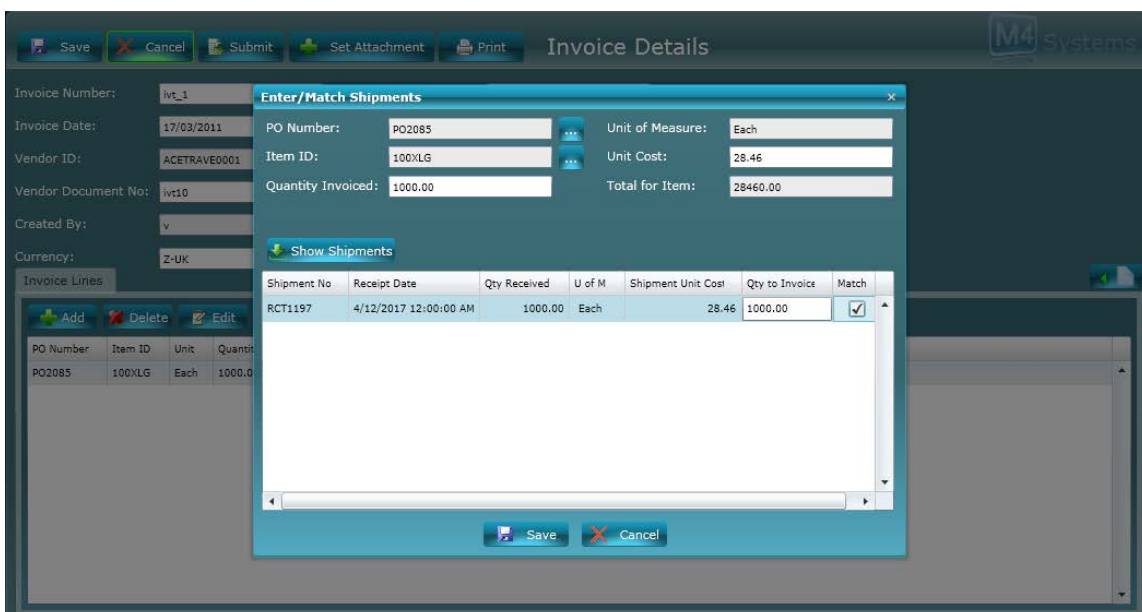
Save Cancel Submit Set Attachment Print Invoice Details

M4 Systems

Invoice Number: ivt_1
Invoice Date: 17/03/2011
Vendor ID: ACETRAVE0001
Vendor Document No: ivt10
Created By: v
Currency: Z-UK

Invoice Lines

Add Delete Edit

| PO Number | Item ID | Unit | Quantit |
|---|---|---|---|
| PO2085 | 100XLG | Each | 1000.0 |

Enter/Match Shipments

PO Number: PO2085
Item ID: 100XLG
Quantity Invoiced: 1000.00
Unit of Measure: Each
Unit Cost: 28.46
Total for Item: 28460.00

Show Shipments

| Shipment No | Receipt Date | Qty Received | U of M | Shipment Unit Cost | Qty to Invoice | Match |
|---|---|---|---|---|---|---|
| RCT1197 | 4/12/2017 12:00:00 AM | 1000.00 | Each | 28.46 | 1000.00 | ✓ |

Save Cancel